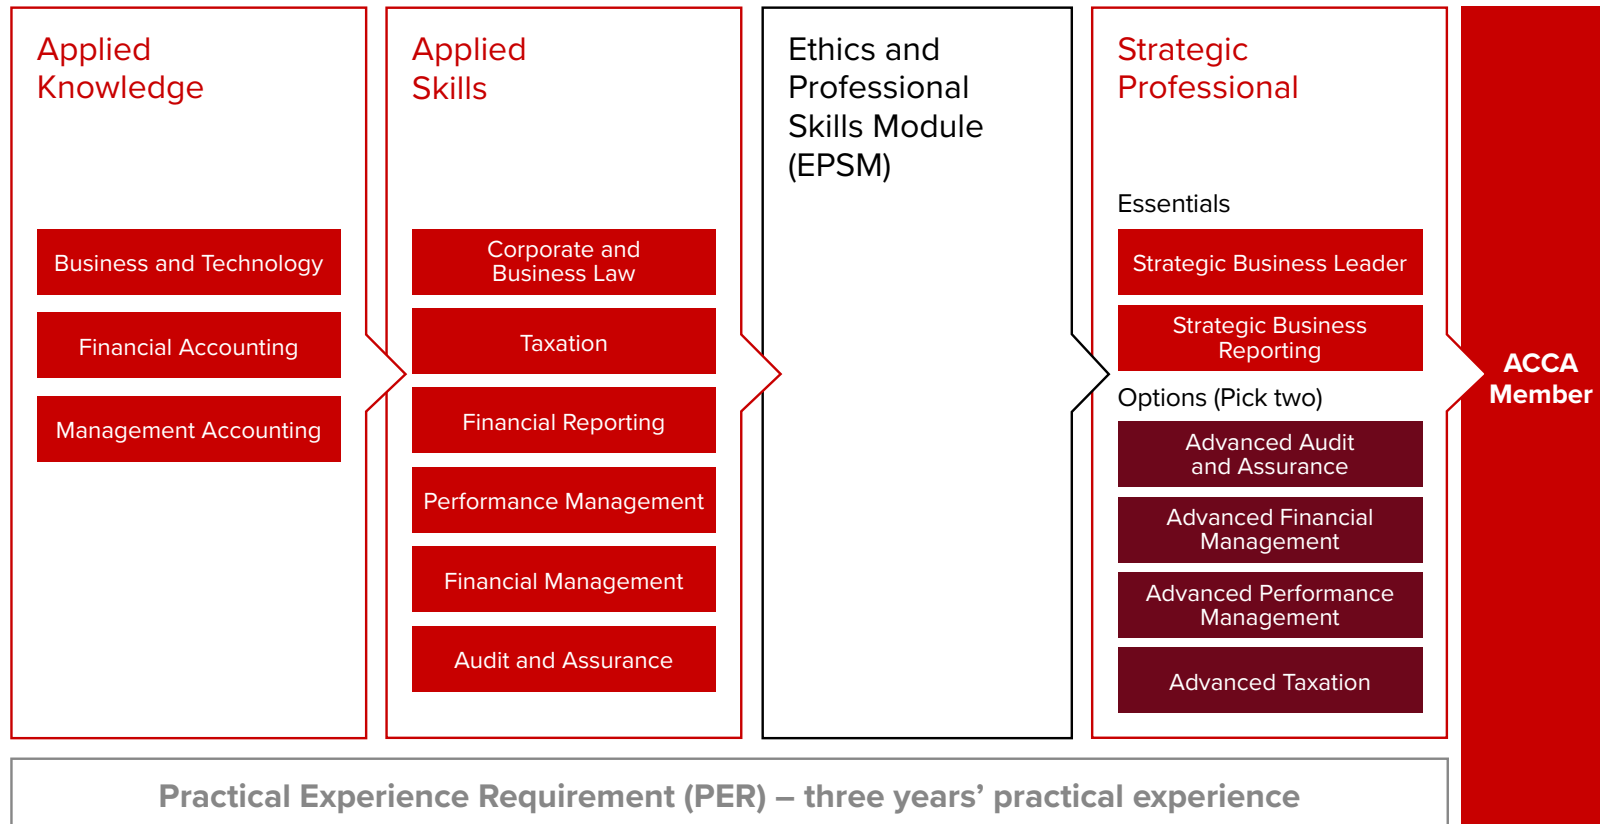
Applied Knowledge

Business and Technology

Financial Accounting

Management Accounting

Applied Skills

Corporate and Business Law

Taxation

Financial Reporting

Performance Management

Financial Management

Audit and Assurance

Ethics and Professional Skills Module (EPSM)

Strategic Professional

Essentials

Strategic Business Leader

Strategic Business Reporting

Options (Pick two)

Advanced Audit and Assurance

Advanced Financial Management

Advanced Performance Management

Advanced Taxation

ACCA Member

Practical Experience Requirement (PER) – three years' practical experience